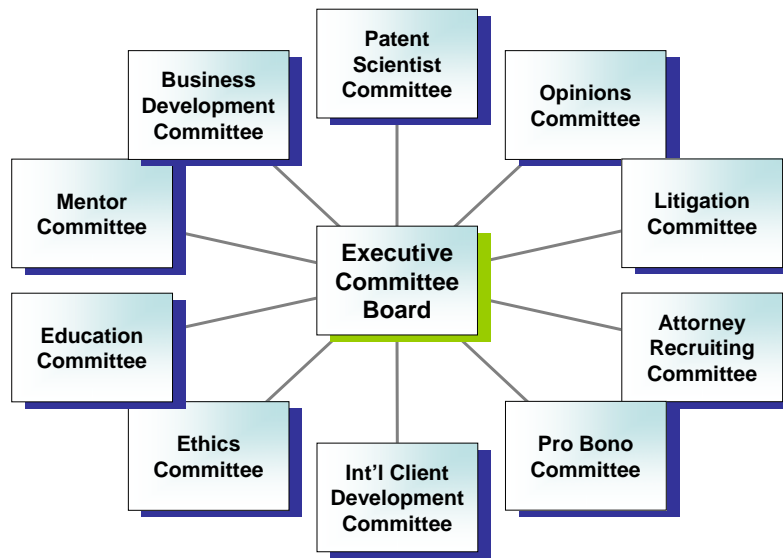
Patent Scientist Committee

Business Development Committee

Opinions Committee

Mentor Committee

Litigation Committee

Executive Committee Board

Education Committee

Attorney Recruiting Committee

Ethics Committee

Pro Bono Committee

Int'l Client Development Committee